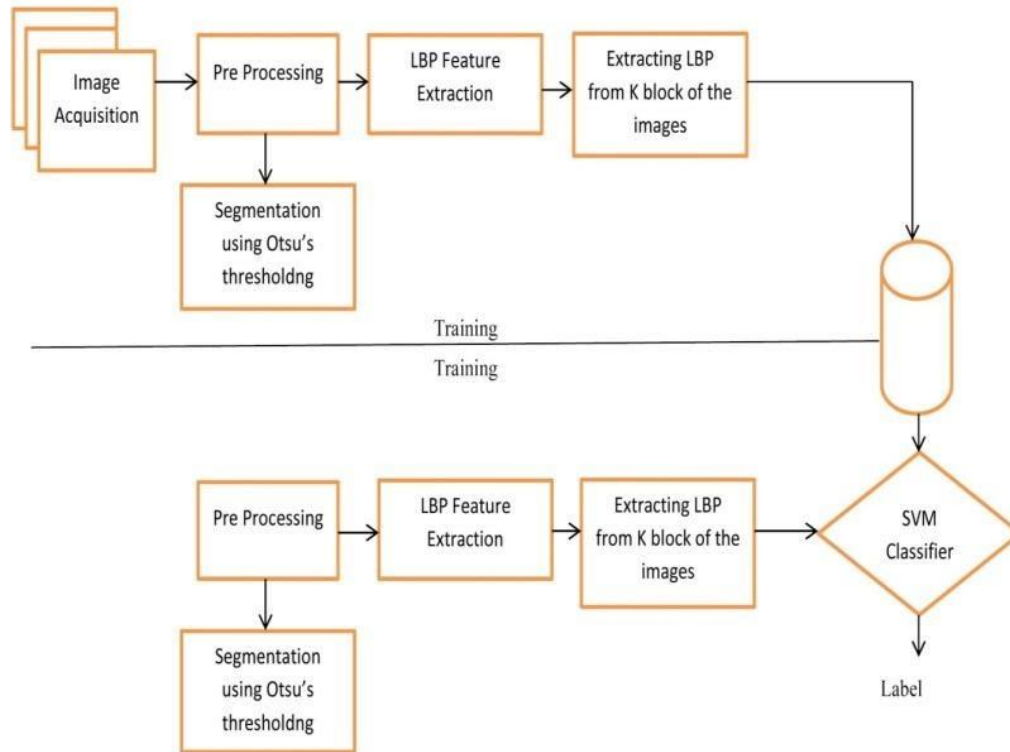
Image Acquisition

Pre Processing

LBP Feature Extraction

Extracting LBP from K block of the images

Segmentation using Otsu's thresholdng

Training

Training

Pre Processing

LBP Feature Extraction

Extracting LBP from K block of the images

SVM Classifier

Segmentation using Otsu's thresholdng

Label